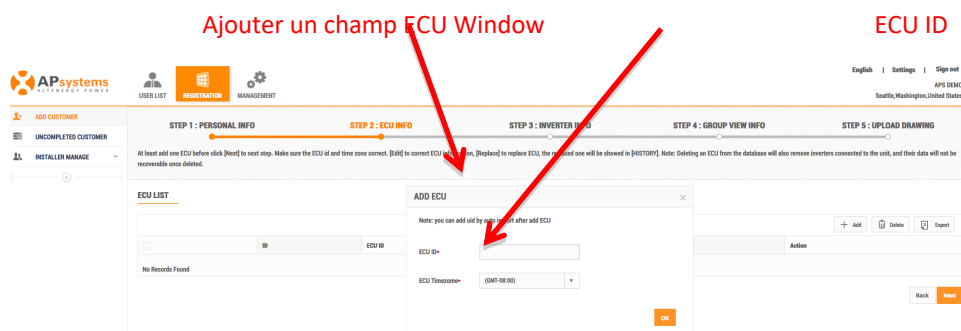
Ajouter un champ ECU Window

ECU ID

APsystems
ALTENERGY POWER

USER LIST

REGISTRATION

MANAGEMENT

English | Settings | Sign out
APS DEMO
Seattle,Washington,United States

ADD CUSTOMER

UNCOMPLETED CUSTOMER

INSTALLER MANAGE

STEP 1 : PERSONAL INFO

STEP 2 : ECU INFO

STEP 3 : INVERTER INFO

STEP 4 : GROUP VIEW INFO

STEP 5 : UPLOAD DRAWING

At least add one ECU before click [Next] to next step. Make sure the ECU id and time zone correct. [Edit] to correct ECU information, [Replace] to replace ECU, the replaced one will be showed in [HISTORY]. Note: Deleting an ECU from the database will also remove inverters connected to the unit, and their data will not be recoverable once deleted.

ECU LIST

ADD ECU

Note: you can add uid by auto import after add ECU

ECU ID*

ECU Timezone*

(GMT-08:00)

OK

Add

Delete

Export

| | ID | ECU ID | | Action |
|---|---|---|---|---|
| No Records Found | | | | |

Back

Next